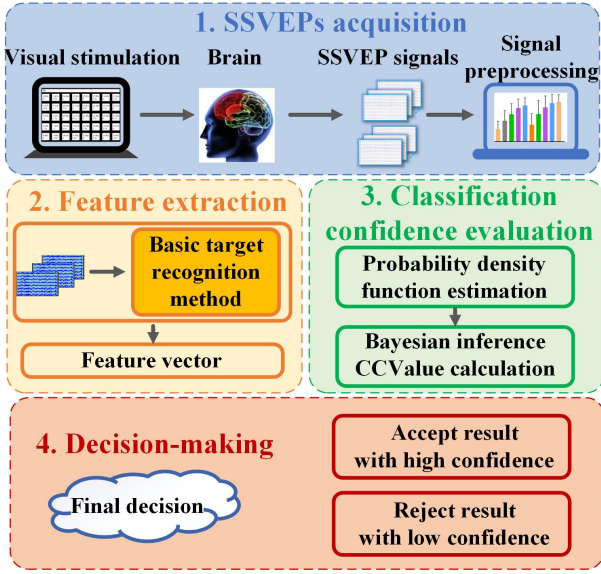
1. SSVEPs acquisition

Visual stimulation

Brain

SSVEP signals

Signal preprocessing

2. Feature extraction

Basic target recognition method

Feature vector

3. Classification confidence evaluation

Probability density function estimation

Bayesian inference CCValue calculation

4. Decision-making

Final decision

Accept result with high confidence

Reject result with low confidence